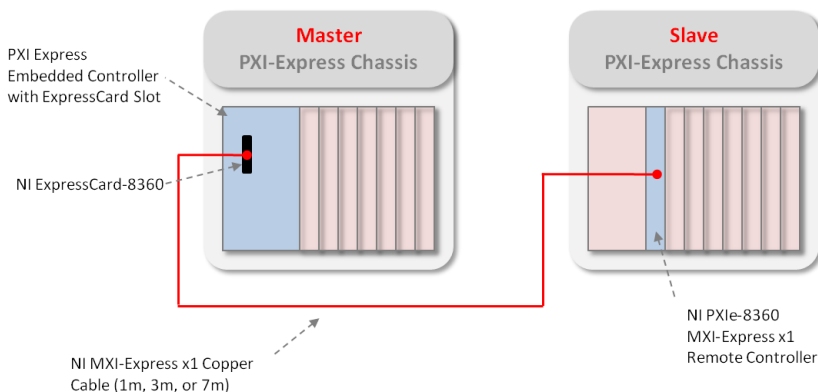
Master
PXI-Express Chassis

Slave
PXI-Express Chassis

PXI Express
Embedded Controller
with ExpressCard Slot

NI ExpressCard-8360

NI PXIe-8360
MXI-Express x1
Remote Controller

NI MXI-Express x1 Copper
Cable (1m, 3m, or 7m)